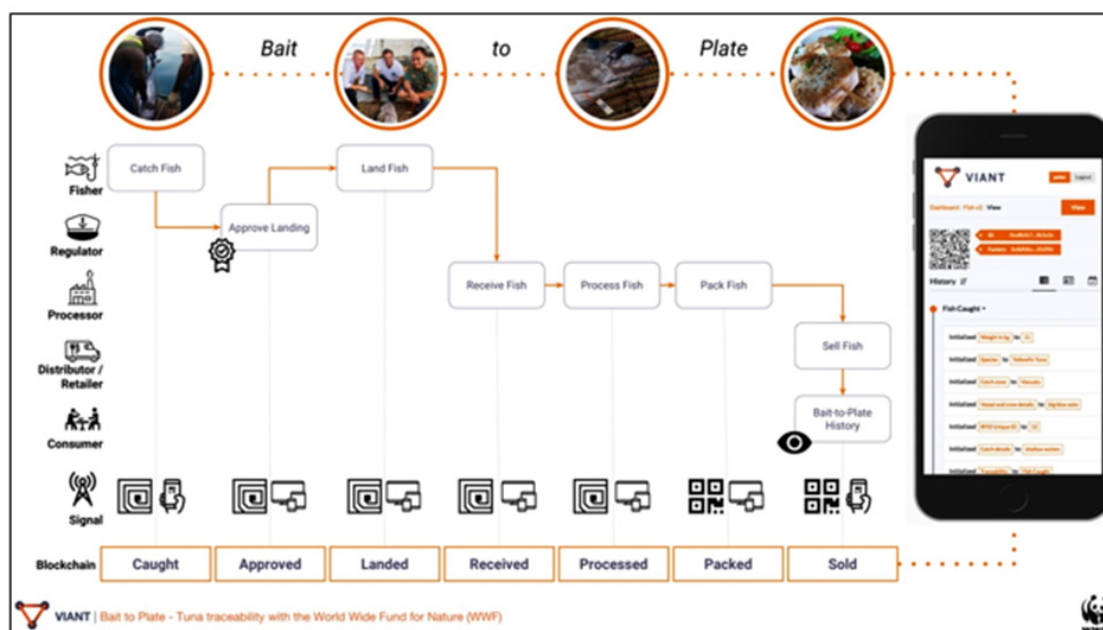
Bait to Plate

Fisher
Regulator
Processor
Distributor / Retailer
Consumer
Signal
Blockchain

Catch Fish
Approve Landing
Land Fish
Receive Fish
Process Fish
Pack Fish
Sell Fish
Bait-to-Plate History

| Caught | Approved | Landed | Received | Processed | Packed | Sold |
|---|---|---|---|---|---|---|

VIANT
Dashboard · Fish v2 · View
View
History
Fish Caught
Initialized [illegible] to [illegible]
Initialized Species to Yellowfin Tuna
Initialized Catch zone to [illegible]
Initialized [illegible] to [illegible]
Initialized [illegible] to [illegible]
Initialized Catch details to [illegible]
Initialized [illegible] to Fish Caught

VIANT | Bait to Plate - Tuna traceability with the World Wide Fund for Nature (WWF)